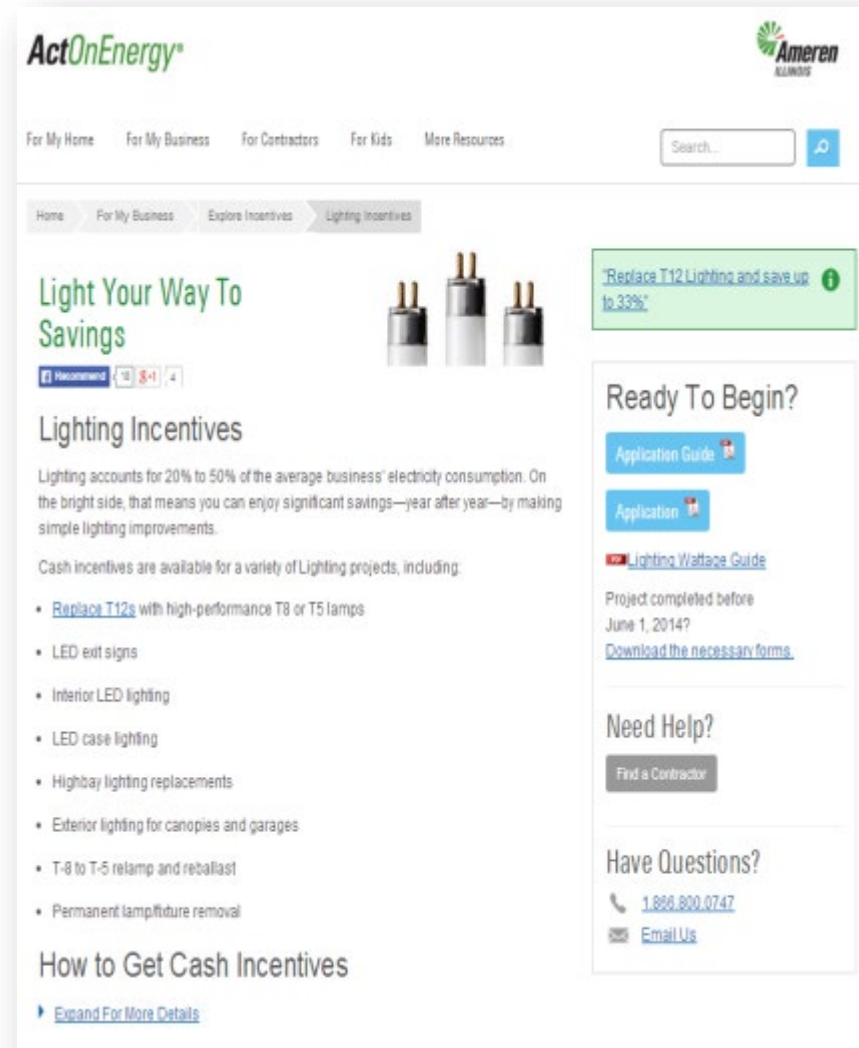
ActOnEnergy®

Ameren ILLINOIS

For My Home For My Business For Contractors For Kids More Resources

Search...

Home For My Business Explore Incentives Lighting Incentives

Light Your Way To Savings

Recommend 18 g+1 4

Lighting Incentives

Lighting accounts for 20% to 50% of the average business' electricity consumption. On the bright side, that means you can enjoy significant savings—year after year—by making simple lighting improvements.

Cash incentives are available for a variety of Lighting projects, including:

- Replace T12s with high-performance T8 or T5 lamps
- LED exit signs
- Interior LED lighting
- LED case lighting
- Highbay lighting replacements
- Exterior lighting for canopies and garages
- T-8 to T-5 relamp and reballast
- Permanent lamp/fixture removal

How to Get Cash Incentives

Expand For More Details

"Replace T12 Lighting and save up to 33%"

Ready To Begin?

Application Guide

Application

PDF Lighting Wattage Guide

Project completed before June 1, 2014?
Download the necessary forms.

Need Help?

Find a Contractor

Have Questions?

1.866.800.0747

Email Us